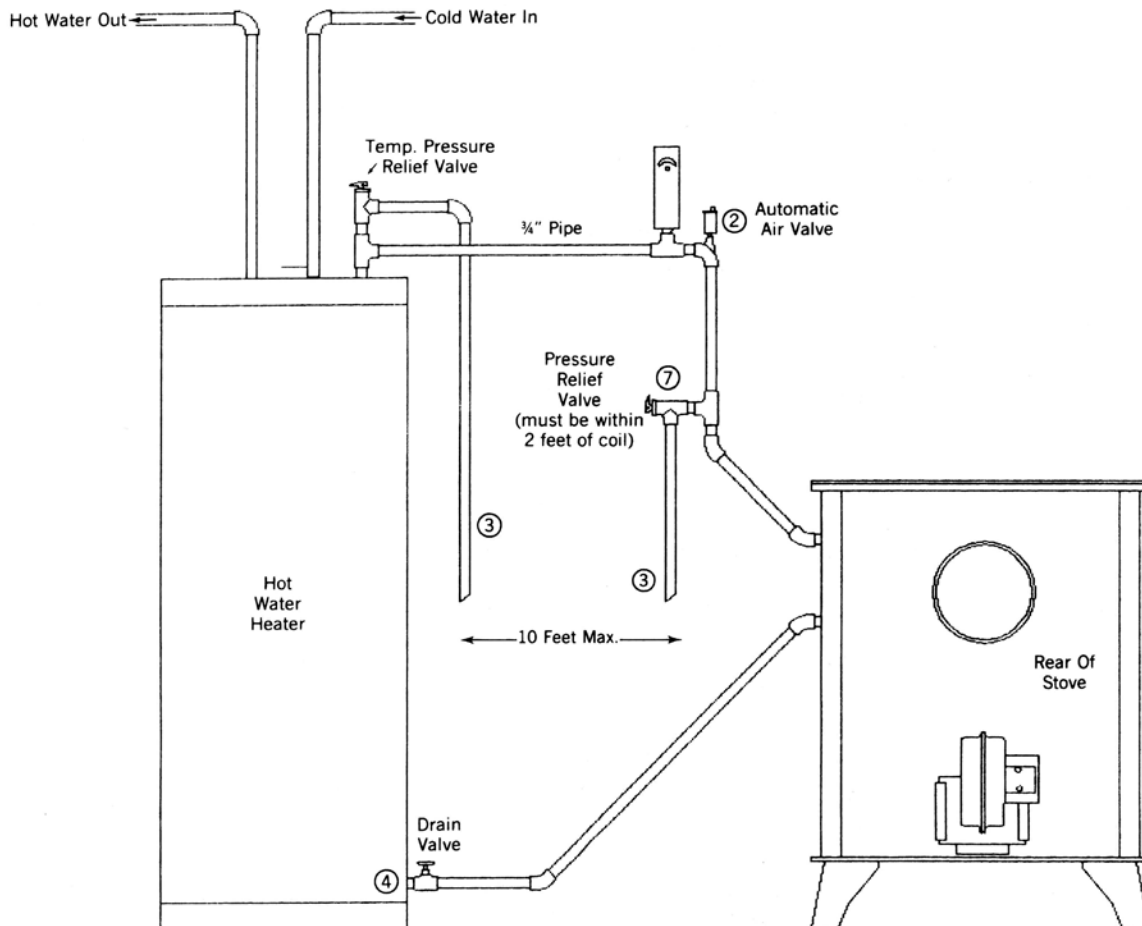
Hot Water Out

Cold Water In

Temp. Pressure Relief Valve

¾" Pipe

② Automatic Air Valve

Pressure Relief Valve (must be within 2 feet of coil)

⑦

③

③

Hot Water Heater

10 Feet Max.

Rear Of Stove

Drain Valve

④